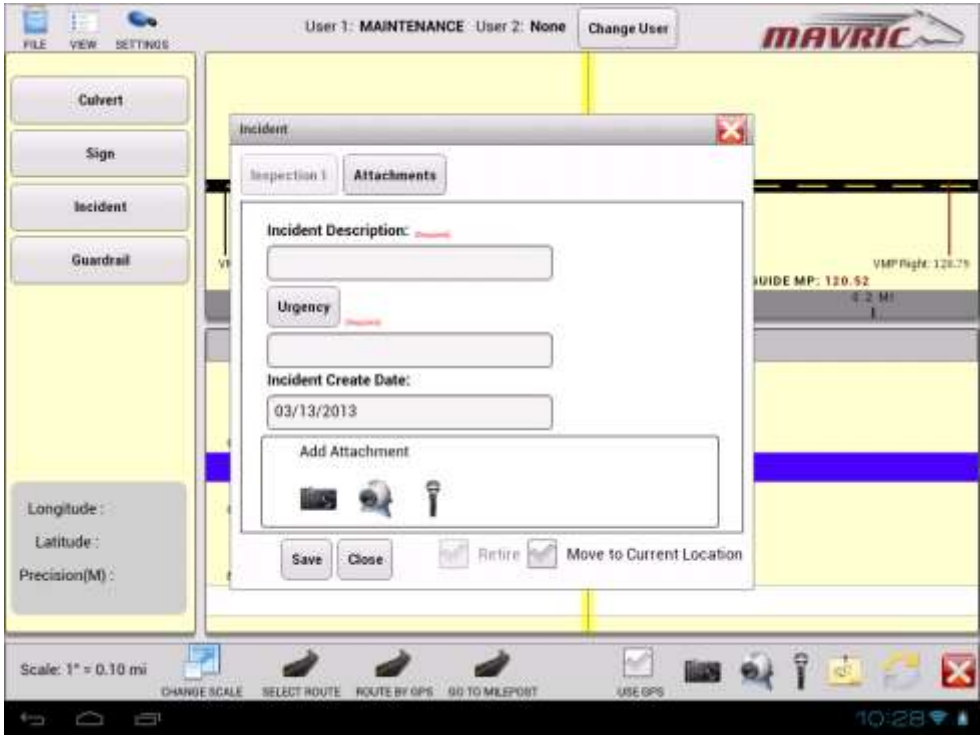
FILE VIEW SETTINGS

User 1: MAINTENANCE User 2: None

Change User

MAVRIC

Culvert

Sign

Incident

Guardrail

Longitude :

Latitude :

Precision(M) :

Incident

Inspection 1

Attachments

Incident Description: (Required)

Urgency (Required)

Incident Create Date:

03/13/2013

Add Attachment

Save

Close

Retire

Move to Current Location

VMP Right: 120.79

GUIDE MP: 120.52

4.2 MI

Scale: 1" = 0.10 mi

CHANGE SCALE

SELECT ROUTE

ROUTE BY GPS

GO TO MILEPOST

USE GPS

10:28